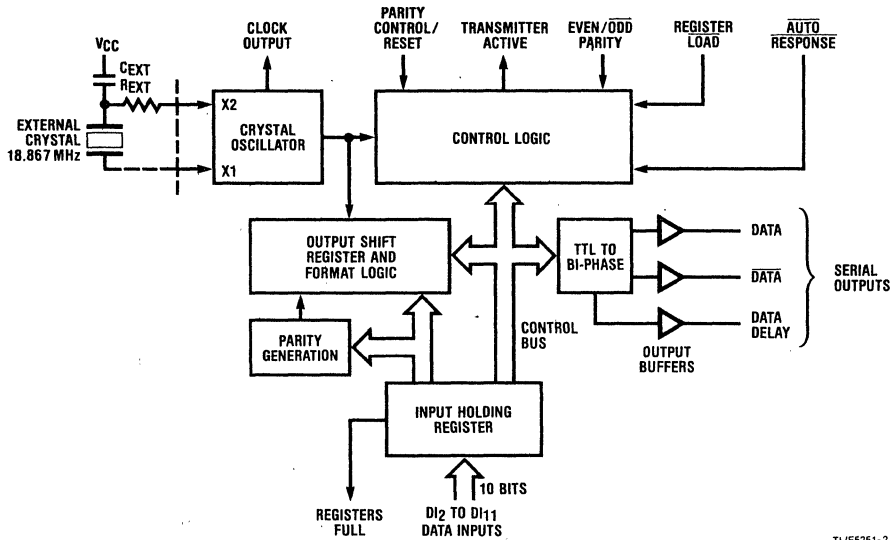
VCC

CEXT

REXT

EXTERNAL CRYSTAL 18.867 MHz

X2

X1

CLOCK OUTPUT

CRYSTAL OSCILLATOR

PARITY CONTROL/ RESET

TRANSMITTER ACTIVE

EVEN/$\overline{ODD}$ PARITY

REGISTER $\overline{LOAD}$

$\overline{AUTO}$ $\overline{RESPONSE}$

CONTROL LOGIC

OUTPUT SHIFT REGISTER AND FORMAT LOGIC

TTL TO BI-PHASE

DATA

$\overline{DATA}$

DATA DELAY

SERIAL OUTPUTS

OUTPUT BUFFERS

PARITY GENERATION

CONTROL BUS

INPUT HOLDING REGISTER

10 BITS

REGISTERS FULL

$DI_2$ TO $DI_{11}$ DATA INPUTS

TL/F5251-2